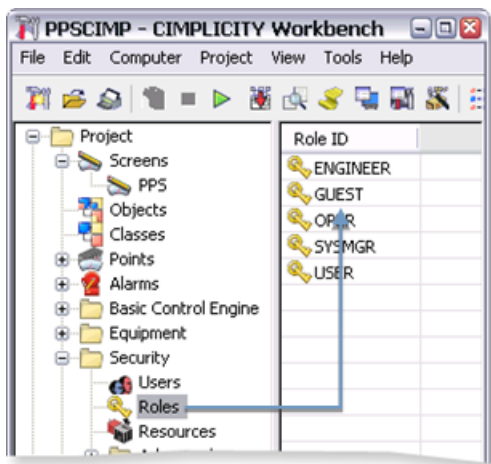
PPSCIMP - CIMPLICITY Workbench

File Edit Computer Project View Tools Help

Project
Screens
PPS
Objects
Classes
Points
Alarms
Basic Control Engine
Equipment
Security
Users
Roles
Resources

Role ID
ENGINEER
GUEST
OPER
SYSMGR
USER